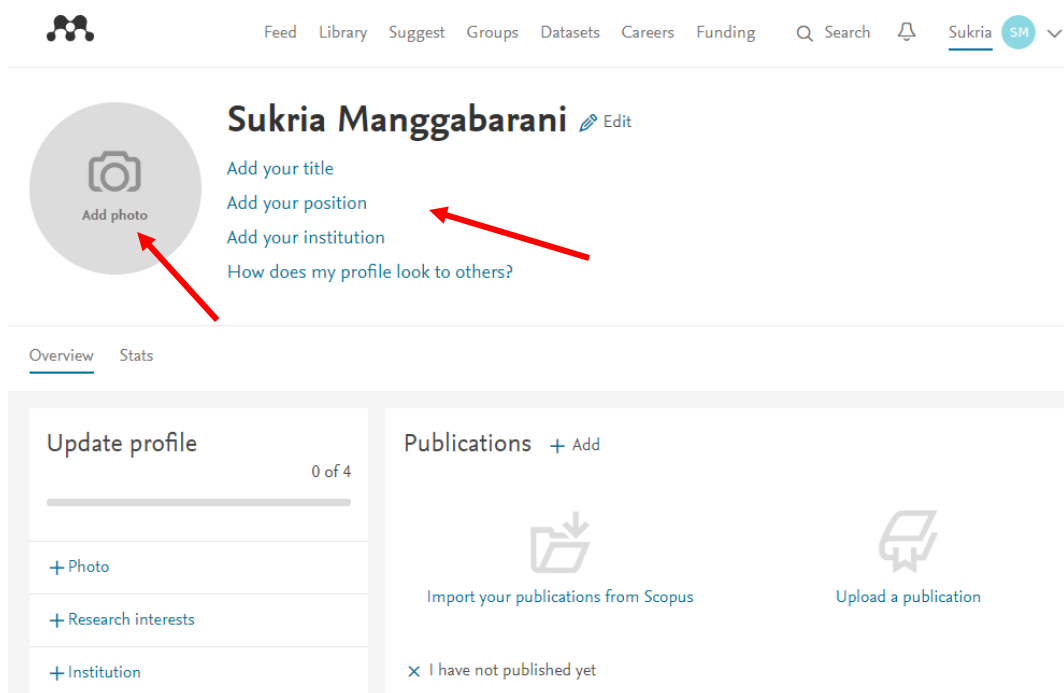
Feed Library Suggest Groups Datasets Careers Funding Search Sukria SM

Add photo

Sukria Manggabarani Edit

Add your title
Add your position
Add your institution
How does my profile look to others?

Overview Stats

Update profile
0 of 4

+ Photo
+ Research interests
+ Institution

Publications + Add

Import your publications from Scopus

Upload a publication

× I have not published yet